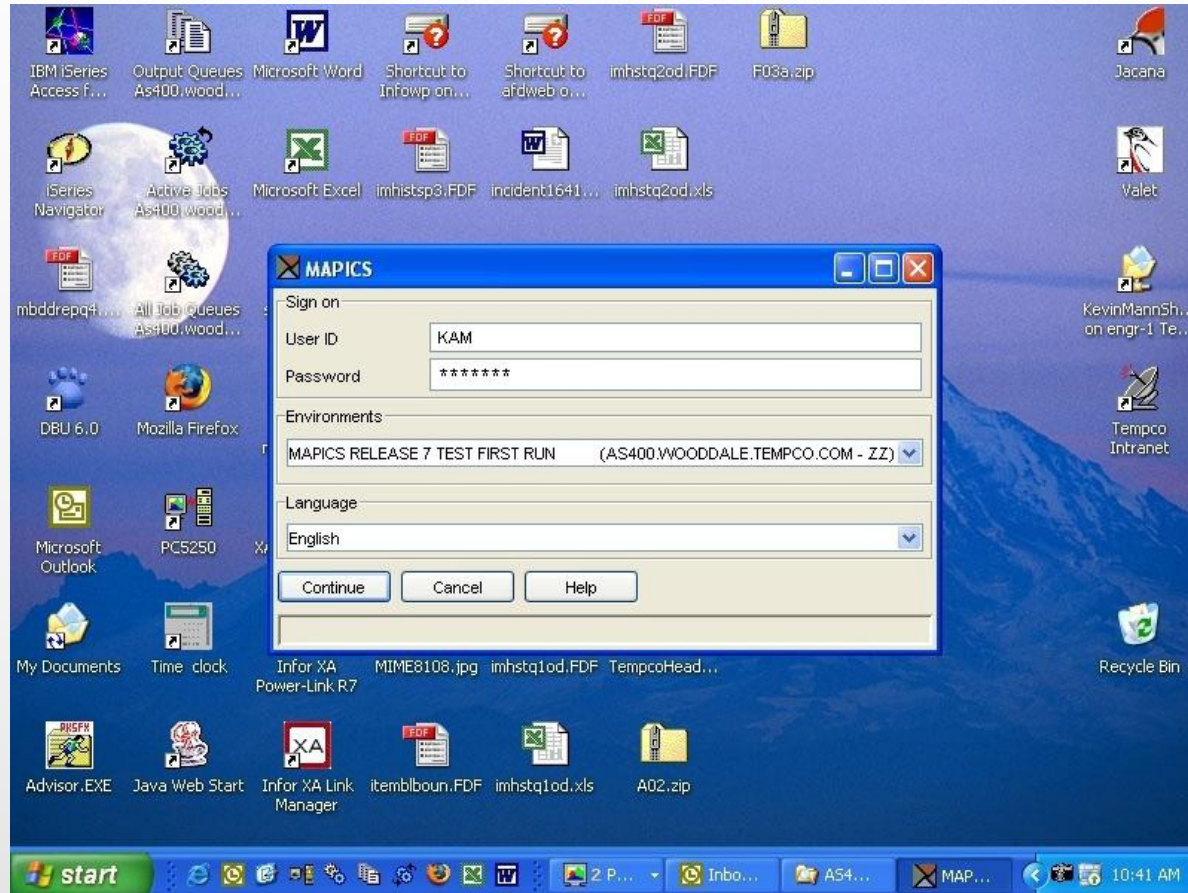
IBM iSeries Access f...

Output Queues As400.wood...

Microsoft Word

Shortcut to Infowp on...

Shortcut to afdweb o...

PDF imhstq2od.PDF

F03a.zip

Jacana

iSeries Navigator

Active Jobs As400.wood...

Microsoft Excel

PDF imhistsp3.PDF

incident1641...

imhstq2od.xls

Valet

PDF mbddrepq4...

All Job Queues As400.wood...

KevinMannSh... on engr-1 Te...

DBU 6.0

Mozilla Firefox

Tempco Intranet

Microsoft Outlook

PC5250

My Documents

Time clock

Infor XA Power-Link R7

MIME8108.jpg

imhstq1od.PDF

TempcoHead...

Recycle Bin

Advisor.EXE

Java Web Start

Infor XA Link Manager

PDF itemblboun.PDF

imhstq1od.xls

A02.zip

MAPICS

Sign on

User ID KAM

Password *******

Environments

MAPICS RELEASE 7 TEST FIRST RUN (AS400.WOODDALE.TEMPCO.COM - ZZ)

Language

English

Continue Cancel Help

start 2 P... Inbo... AS4... MAP... 10:41 AM